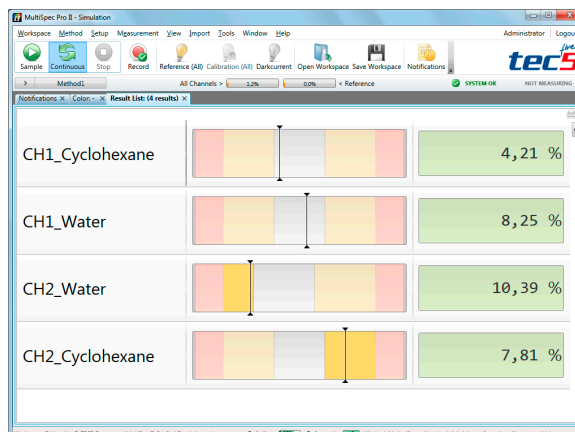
MultiSpec Pro II - Simulation

Workspace Method Setup Measurement View Import Tools Window Help

Administrator Logou

Sample Continuous Stop Record Reference (All) Calibration (All) Darkcurrent Open Workspace Save Workspace Notifications

tec5

Method1

All Channels > 1.2% 0.0% < Reference

SYSTEM OK

NOT MEASURING

Notifications × Colon - × Result List: (4 results) ×

| CH1_Cyclohexane | | 4,21 % |
|---|---|---|
| CH1_Water | | 8,25 % |
| CH2_Water | | 10,39 % |
| CH2_Cyclohexane | | 7,81 % |